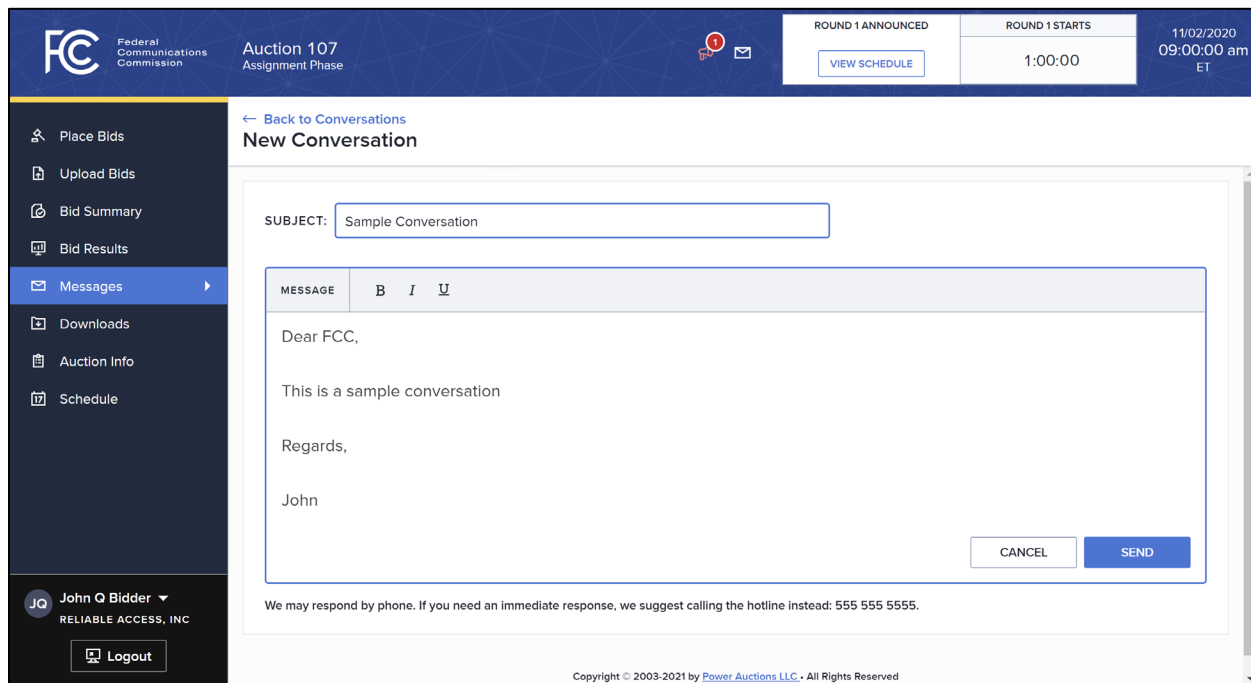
FCC Federal Communications Commission

Auction 107
Assignment Phase

1

ROUND 1 ANNOUNCED
VIEW SCHEDULE

ROUND 1 STARTS
1:00:00

11/02/2020
09:00:00 am
ET

Place Bids
Upload Bids
Bid Summary
Bid Results
Messages
Downloads
Auction Info
Schedule

← Back to Conversations
New Conversation

SUBJECT: Sample Conversation

MESSAGE B I U

Dear FCC,

This is a sample conversation

Regards,

John

CANCEL SEND

We may respond by phone. If you need an immediate response, we suggest calling the hotline instead: 555 555 5555.

JQ John Q Bidder
RELIABLE ACCESS, INC

Logout

Copyright © 2003-2021 by Power Auctions LLC • All Rights Reserved